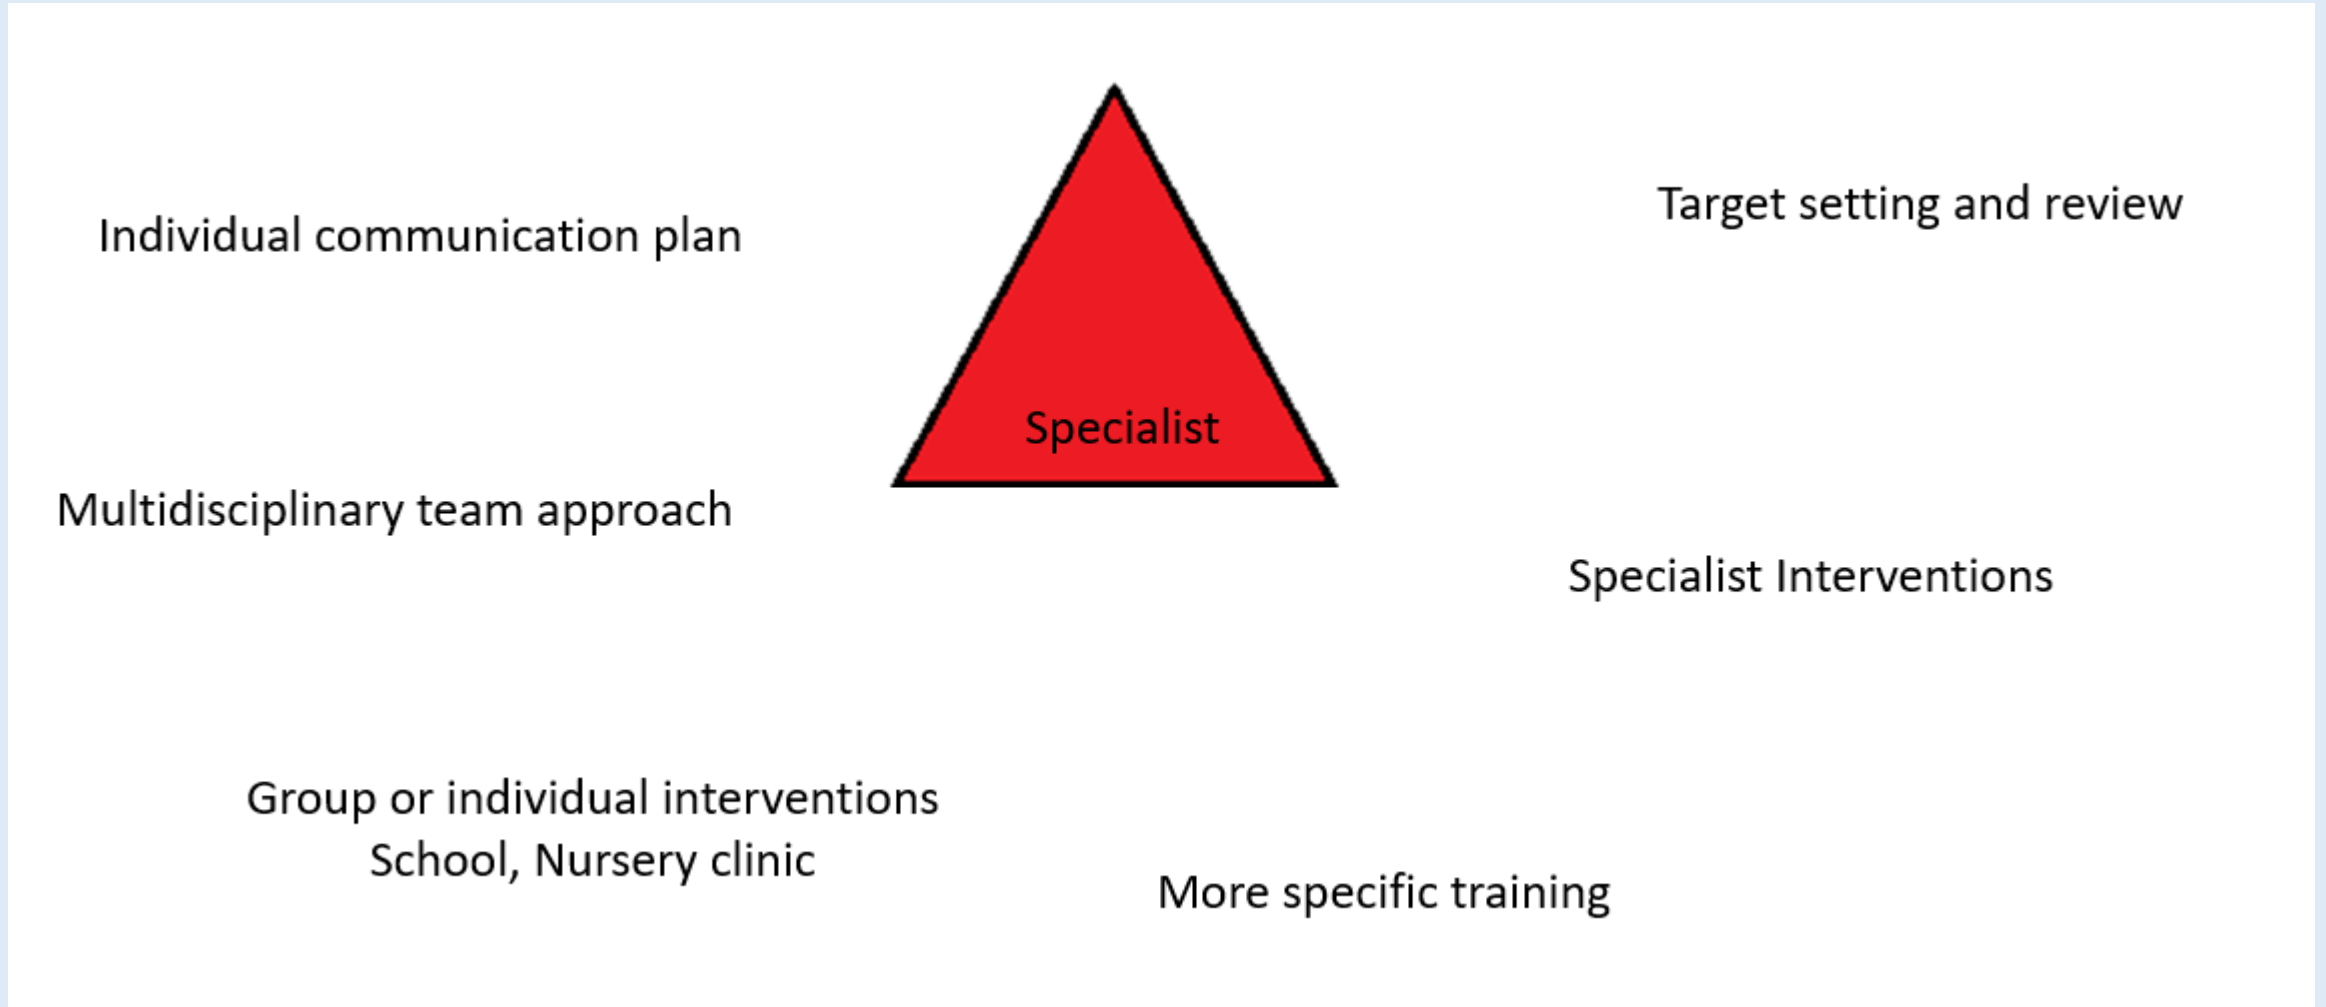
Individual communication plan

Specialist

Target setting and review

Multidisciplinary team approach

Specialist Interventions

Group or individual interventions
School, Nursery clinic

More specific training